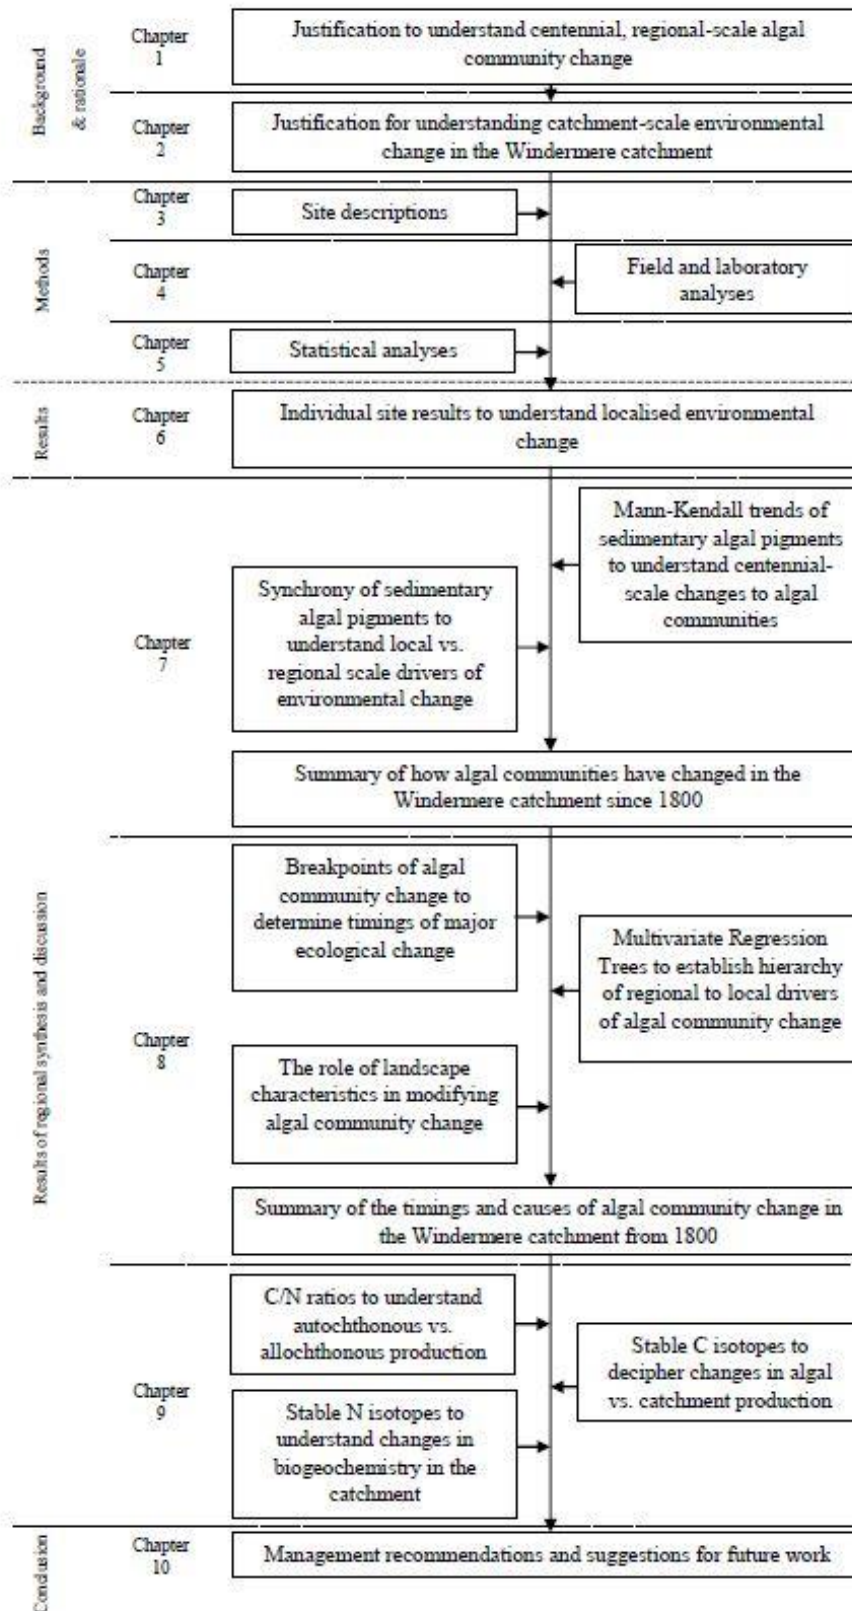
Background & rationale

Chapter 1

Justification to understand centennial, regional-scale algal community change

Chapter 2

Justification for understanding catchment-scale environmental change in the Windermere catchment

Methods

Chapter 3

Site descriptions

Chapter 4

Field and laboratory analyses

Chapter 5

Statistical analyses

Results

Chapter 6

Individual site results to understand localised environmental change

Results of regional synthesis and discussion

Chapter 7

Mann-Kendall trends of sedimentary algal pigments to understand centennial-scale changes to algal communities

Synchrony of sedimentary algal pigments to understand local vs. regional scale drivers of environmental change

Summary of how algal communities have changed in the Windermere catchment since 1800

Chapter 8

Breakpoints of algal community change to determine timings of major ecological change

Multivariate Regression Trees to establish hierarchy of regional to local drivers of algal community change

The role of landscape characteristics in modifying algal community change

Summary of the timings and causes of algal community change in the Windermere catchment from 1800

Chapter 9

C/N ratios to understand autochthonous vs. allochthonous production

Stable C isotopes to decipher changes in algal vs. catchment production

Stable N isotopes to understand changes in biogeochemistry in the catchment

Conclusion

Chapter 10

Management recommendations and suggestions for future work